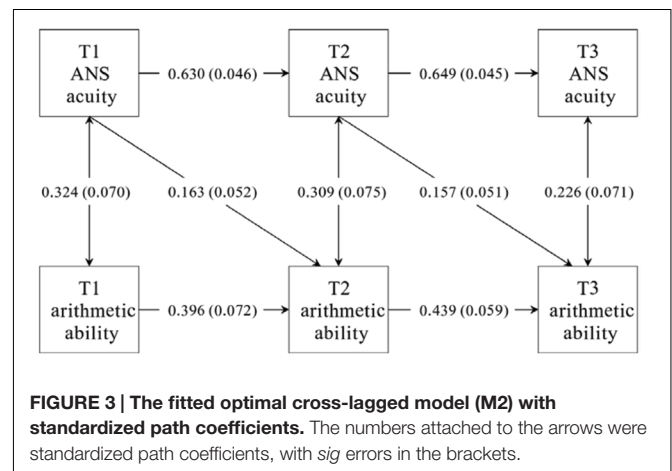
T1 ANS acuity

0.630 (0.046)

T2 ANS acuity

0.649 (0.045)

T3 ANS acuity

0.324 (0.070)

0.163 (0.052)

0.309 (0.075)

0.157 (0.051)

0.226 (0.071)

T1 arithmetic ability

0.396 (0.072)

T2 arithmetic ability

0.439 (0.059)

T3 arithmetic ability

**FIGURE 3 | The fitted optimal cross-lagged model (M2) with standardized path coefficients.** The numbers attached to the arrows were standardized path coefficients, with *sig* errors in the brackets.